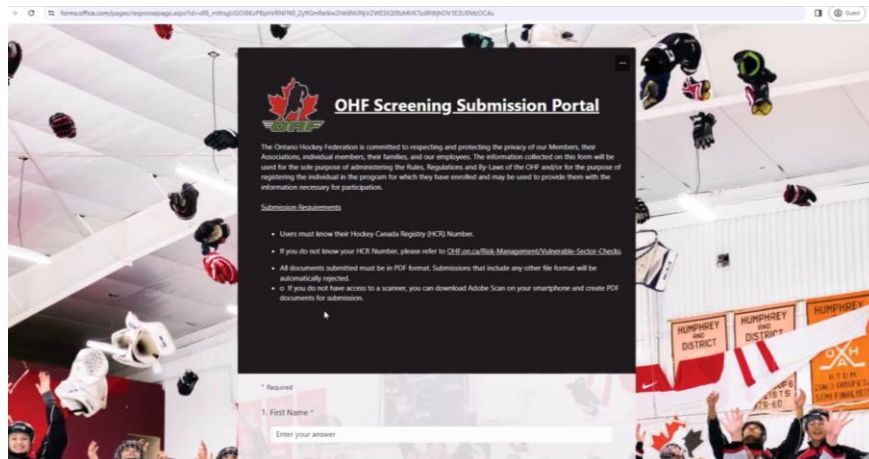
forms.office.com/pages/responsepage.aspx?id=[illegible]

Guest

OHF Screening Submission Portal

The Ontario Hockey Federation is committed to respecting and protecting the privacy of our Members, their Associations, individual members, their families, and our employees. The information collected on this form will be used for the sole purpose of administering the Rules, Regulations and By-Laws of the OHF and/or for the purpose of registering the individual in the program for which they have enrolled and may be used to provide them with the information necessary for participation.

Submission Requirements

- Users must know their Hockey Canada Registry (HCR) Number.
- If you do not know your HCR Number, please refer to OHF.on.ca/Risk-Management/Vulnerable-Sector-Checks.
- All documents submitted must be in PDF format. Submissions that include any other file format will be automatically rejected.
- o If you do not have access to a scanner, you can download Adobe Scan on your smartphone and create PDF documents for submission.

* Required

1. First Name *

Enter your answer

HUMPHREY AND DISTRICT

HUMPHREY AND DISTRICT

HUMPHREY